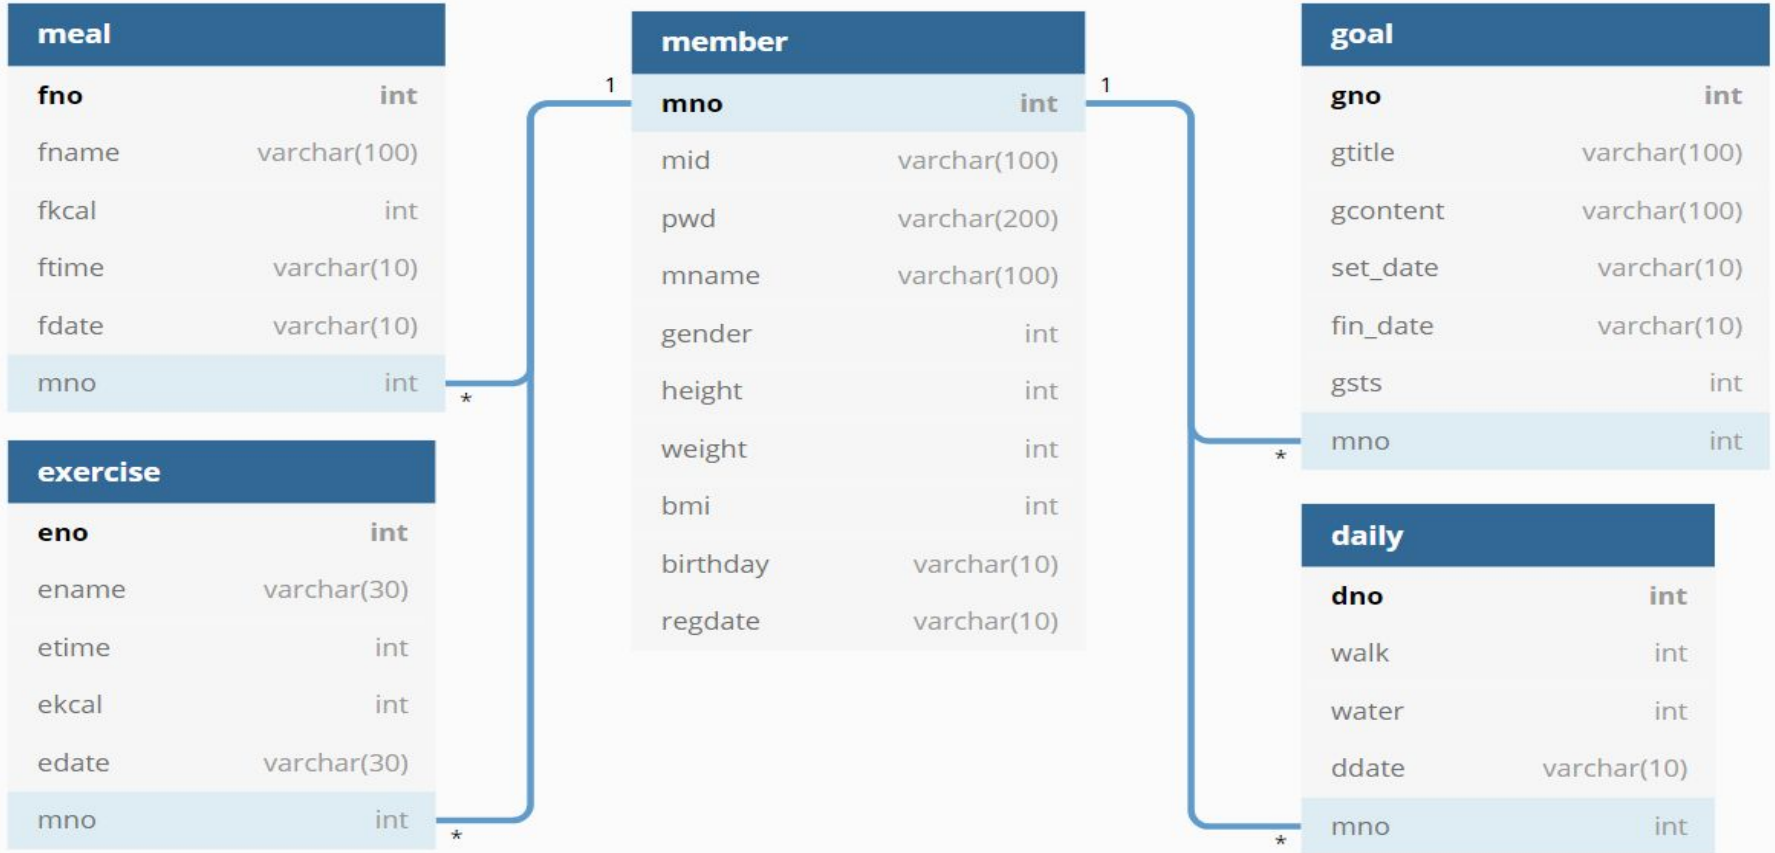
meal

| fno | int |
|---|---|
| fname | varchar(100) |
| fkcal | int |
| ftime | varchar(10) |
| fdate | varchar(10) |
| mno | int |

exercise

| eno | int |
|---|---|
| ename | varchar(30) |
| etime | int |
| ekcal | int |
| edate | varchar(30) |
| mno | int |

member

| mno | int |
|---|---|
| mid | varchar(100) |
| pwd | varchar(200) |
| mname | varchar(100) |
| gender | int |
| height | int |
| weight | int |
| bmi | int |
| birthday | varchar(10) |
| regdate | varchar(10) |

goal

| gno | int |
|---|---|
| gtitle | varchar(100) |
| gcontent | varchar(100) |
| set_date | varchar(10) |
| fin_date | varchar(10) |
| gsts | int |
| mno | int |

daily

| dno | int |
|---|---|
| walk | int |
| water | int |
| ddate | varchar(10) |
| mno | int |

1
1
*
*
*
*